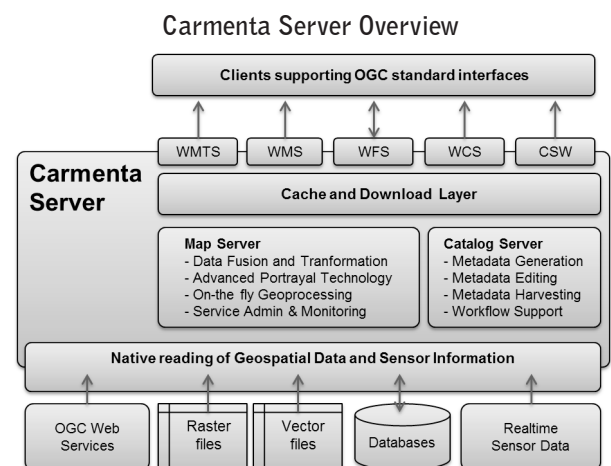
Carmenta Server Overview

Clients supporting OGC standard interfaces

WMTS

WMS

WFS

WCS

CSW

Carmenta Server

Cache and Download Layer

Map Server
- Data Fusion and Tranformation
- Advanced Portrayal Technology
- On-the fly Geoprocessing
- Service Admin & Monitoring

Catalog Server
- Metadata Generation
- Metadata Editing
- Metadata Harvesting
- Workflow Support

Native reading of Geospatial Data and Sensor Information

OGC Web Services

Raster files

Vector files

Databases

Realtime Sensor Data